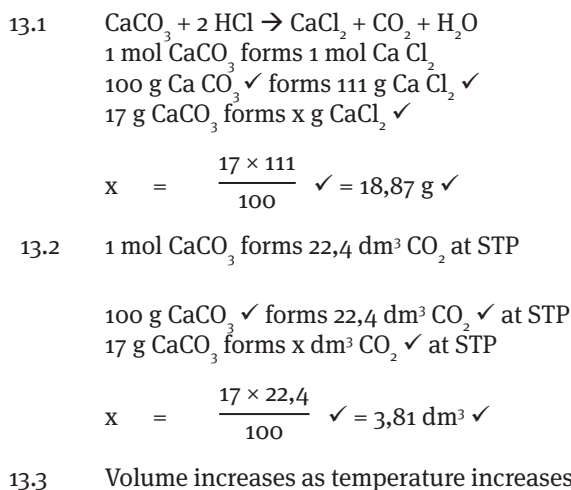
13.1 $CaCO_3 + 2\ HCl \rightarrow CaCl_2 + CO_2 + H_2O$
1 mol $CaCO_3$ forms 1 mol $Ca\ Cl_2$
100 g $Ca\ CO_3$ ✓ forms 111 g $Ca\ Cl_2$ ✓
17 g $CaCO_3$ forms x g $CaCl_2$ ✓

x $=$ $\frac{17 \times 111}{100}$ ✓ = 18,87 g ✓

13.2 1 mol $CaCO_3$ forms 22,4 $dm^3$ $CO_2$ at STP

100 g $CaCO_3$ ✓ forms 22,4 $dm^3$ $CO_2$ ✓ at STP
17 g $CaCO_3$ forms x $dm^3$ $CO_2$ ✓ at STP

x $=$ $\frac{17 \times 22,4}{100}$ ✓ = 3,81 $dm^3$ ✓

13.3 Volume increases as temperature increases